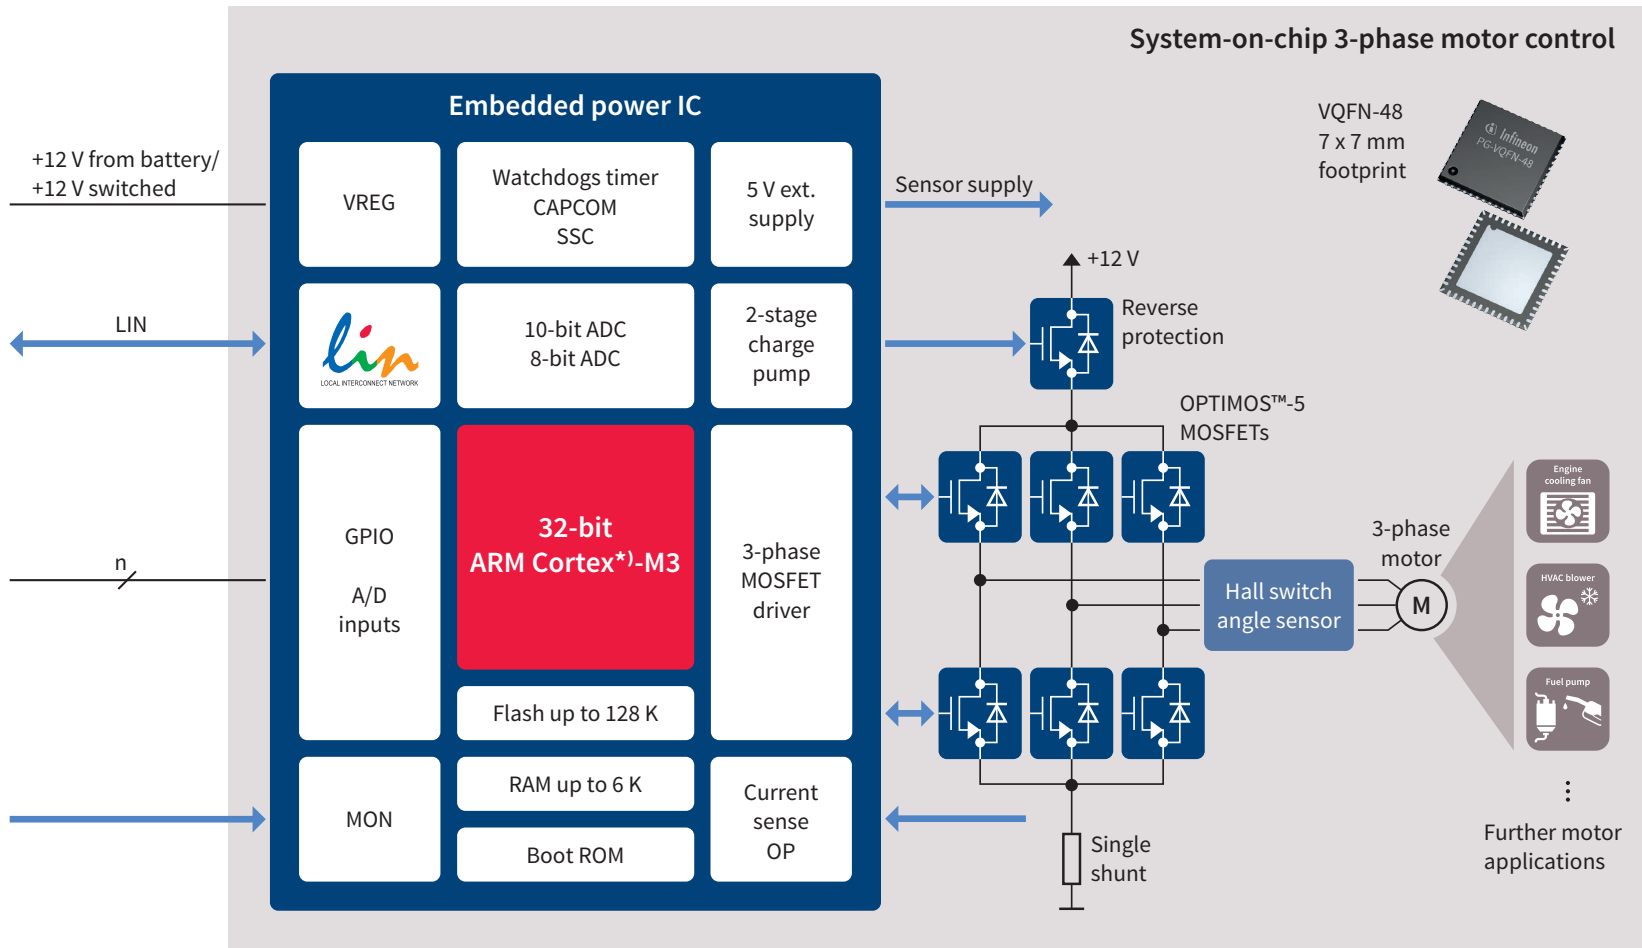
System-on-chip 3-phase motor control

Embedded power IC

+12 V from battery/
+12 V switched

VREG

Watchdogs timer
CAPCOM
SSC

5 V ext.
supply

Sensor supply

VQFN-48
7 x 7 mm
footprint

Infineon
PG-VQFN-48

LIN

lin
LOCAL INTERCONNECT NETWORK

10-bit ADC
8-bit ADC

2-stage
charge
pump

+12 V

Reverse
protection

OPTIMOS™-5
MOSFETs

GPIO

A/D
inputs

n

32-bit
ARM Cortex*⁾-M3

3-phase
MOSFET
driver

Hall switch
angle sensor

3-phase
motor

M

Engine cooling fan

HVAC blower

Fuel pump

Flash up to 128 K

MON

RAM up to 6 K

Boot ROM

Current
sense
OP

Single
shunt

⋮

Further motor
applications